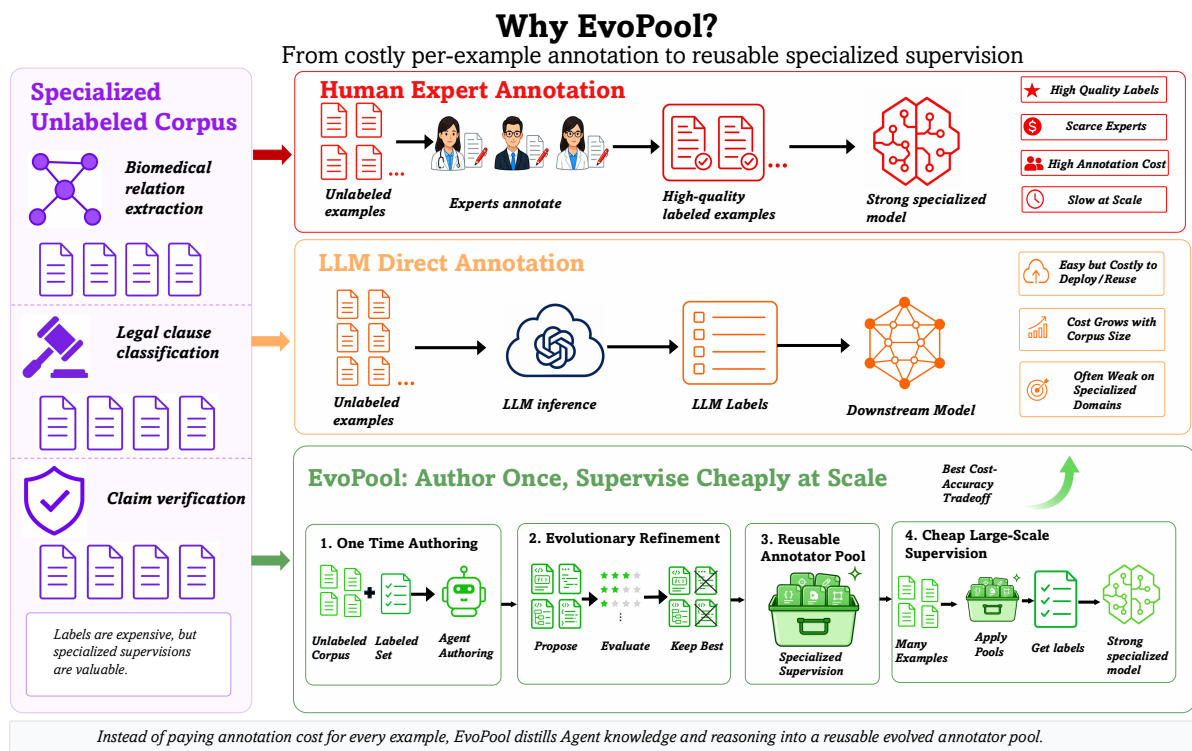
Why EvoPool?

From costly per-example annotation to reusable specialized supervision

Specialized Unlabeled Corpus

Biomedical relation extraction

Legal clause classification

Claim verification

Labels are expensive, but specialized supervisions are valuable.

Human Expert Annotation

Unlabeled examples

Experts annotate

High-quality labeled examples

Strong specialized model

High Quality Labels

Scarce Experts

High Annotation Cost

Slow at Scale

LLM Direct Annotation

Unlabeled examples

LLM inference

LLM Labels

Downstream Model

Easy but Costly to Deploy/Reuse

Cost Grows with Corpus Size

Often Weak on Specialized Domains

EvoPool: Author Once, Supervise Cheaply at Scale

Best Cost-Accuracy Tradeoff

1. One Time Authoring

Unlabeled Corpus

Labeled Set

Agent Authoring

2. Evolutionary Refinement

Propose

Evaluate

Keep Best

3. Reusable Annotator Pool

Specialized Supervision

4. Cheap Large-Scale Supervision

Many Examples

Apply Pools

Get labels

Strong specialized model

Instead of paying annotation cost for every example, EvoPool distills Agent knowledge and reasoning into a reusable evolved annotator pool.